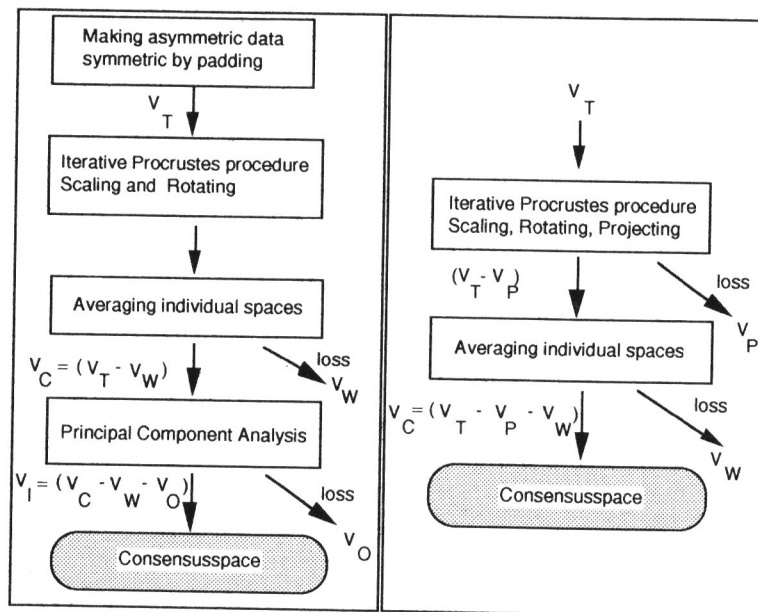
Making asymmetric data symmetric by padding

$V_T$

Iterative Procrustes procedure Scaling and Rotating

Averaging individual spaces

$V_C = (V_T - V_W)$

loss

$V_W$

Principal Component Analysis

$V_I = (V_C - V_W - V_O)$

loss

$V_O$

Consensusspace

$V_T$

Iterative Procrustes procedure Scaling, Rotating, Projecting

$(V_T - V_P)$

loss

$V_P$

Averaging individual spaces

$V_C = (V_T - V_P - V_W)$

loss

$V_W$

Consensusspace